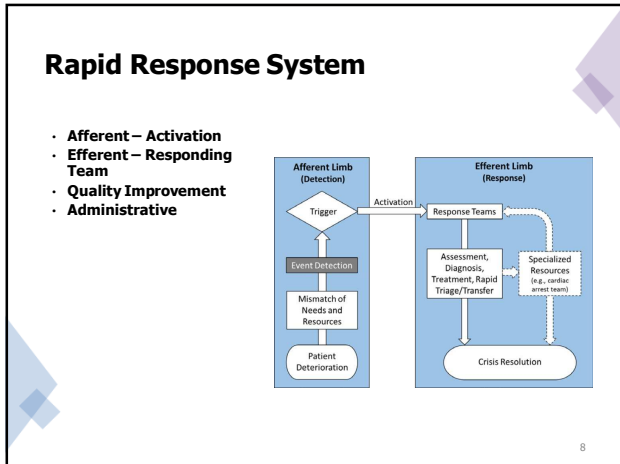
Rapid Response System

- Afferent – Activation
- Efferent – Responding Team
- Quality Improvement
- Administrative

Afferent Limb (Detection)

Trigger

Event Detection

Mismatch of Needs and Resources

Patient Deterioration

Activation

Efferent Limb (Response)

Response Teams

Assessment, Diagnosis, Treatment, Rapid Triage/Transfer

Specialized Resources (e.g., cardiac arrest team)

Crisis Resolution

8